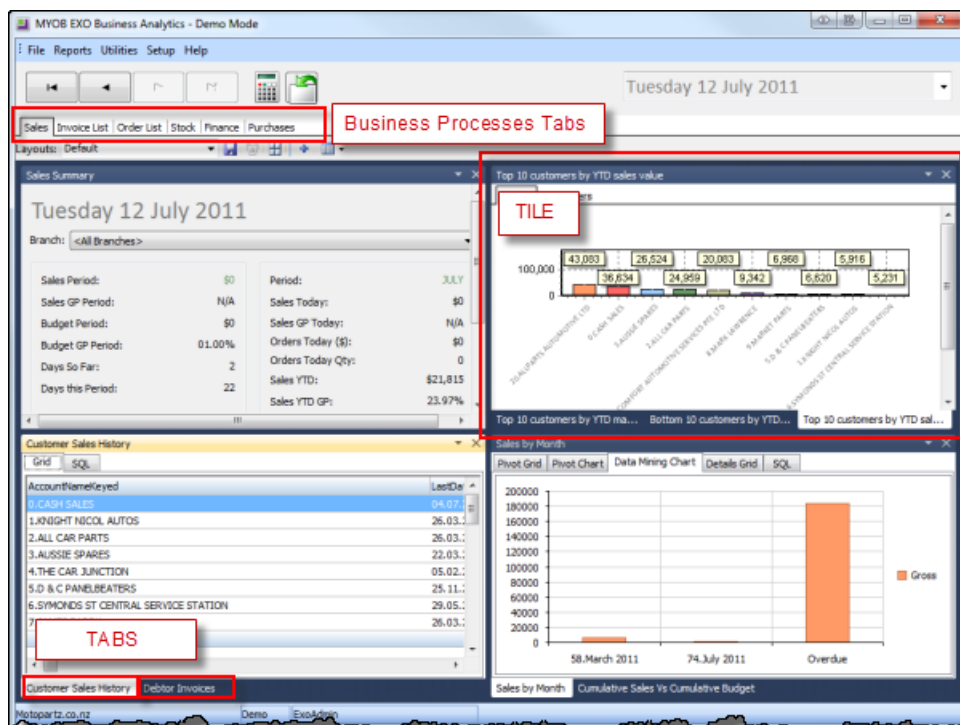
MYOB EXO Business Analytics - Demo Mode

File Reports Utilities Setup Help

Tuesday 12 July 2011

Sales | Invoice List | Order List | Stock | Finance | Purchases

Business Processes Tabs

Layouts: Default

Sales Summary

Tuesday 12 July 2011

Branch: <All Branches>

| | |
|---|---|
| Sales Period: | $0 |
| Sales GP Period: | N/A |
| Budget Period: | $0 |
| Budget GP Period: | 01.00% |
| Days So Far: | 2 |
| Days this Period: | 22 |

| | |
|---|---|
| Period: | JULY |
| Sales Today: | $0 |
| Sales GP Today: | N/A |
| Orders Today ($): | $0 |
| Orders Today Qty: | 0 |
| Sales YTD: | $21,815 |
| Sales YTD GP: | 23.97% |

Top 10 customers by YTD sales value

TILE

rs

100,000
0

43,083 26,524 20,083 6,968 5,916
36,634 24,959 9,342 6,620 5,231

20.ALLPARTS AUTOMOTIVE LTD
0.CASH SALES
3.AUSSIE SPARES
2.ALL CAR PARTS
COMFORT AUTOMOTIVE SERVICES PTE LTD
8.MARK JAVERENCE
9.MARKET PARTS
5.D & C PANELBEATERS
1.KNIGHT NICOL AUTOS
6.SYMONDS ST CENTRAL SERVICE STATION

Top 10 customers by YTD ma... | Bottom 10 customers by YTD... | Top 10 customers by YTD sal...

Customer Sales History

Grid | SQL

| AccountNameKeyed | LastDa |
|---|---|
| 0.CASH SALES | 04.07. |
| 1.KNIGHT NICOL AUTOS | 26.03. |
| 2.ALL CAR PARTS | 26.03. |
| 3.AUSSIE SPARES | 22.03. |
| 4.THE CAR JUNCTION | 05.02. |
| 5.D & C PANELBEATERS | 25.11. |
| 6.SYMONDS ST CENTRAL SERVICE STATION | 29.05. |
| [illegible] | 26.03. |

TABS

Customer Sales History | Debtor Invoices

Sales by Month

Pivot Grid | Pivot Chart | Data Mining Chart | Details Grid | SQL

200000
180000
160000
140000
120000
100000
80000
60000
40000
20000
0

58.March 2011 74.July 2011 Overdue

Gross

Sales by Month | Cumulative Sales Vs Cumulative Budget

Motopartz.co.nz | Demo | ExoAdmin